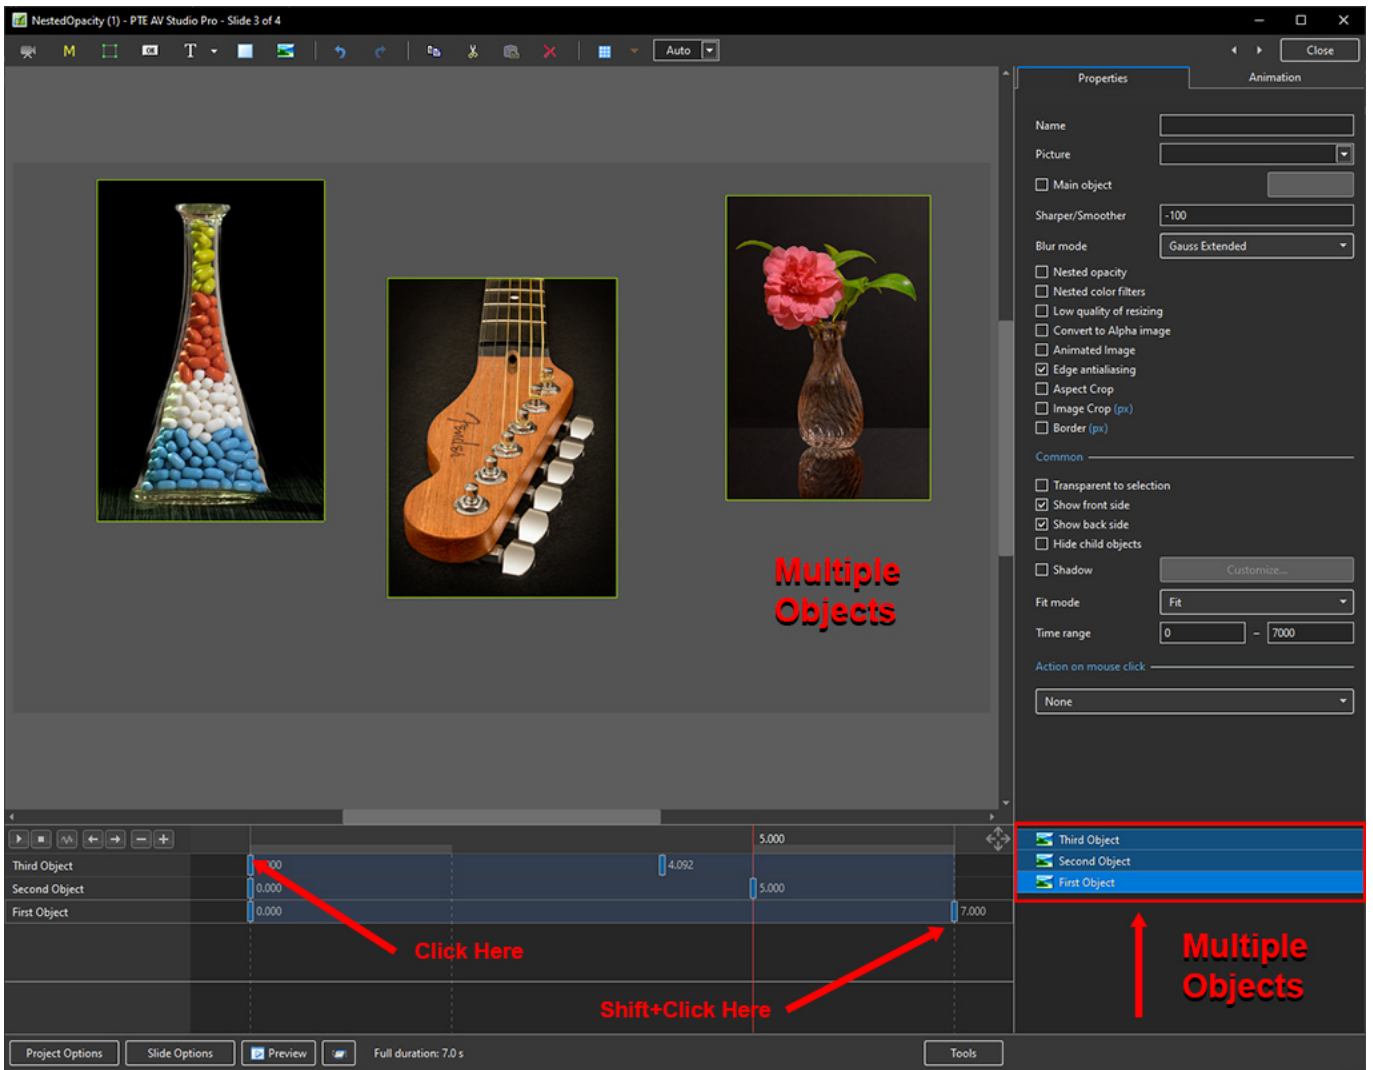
NestedOpacity (1) - PTE AV Studio Pro - Slide 3 of 4

M T Auto

Close

Properties Animation

Name

Picture

Main object

Sharper/Smoother -100

Blur mode Gauss Extended

Nested opacity
Nested color filters
Low quality of resizing
Convert to Alpha image
Animated Image
Edge antialiasing
Aspect Crop
Image Crop (px)
Border (px)

Common

Transparent to selection
Show front side
Show back side
Hide child objects

Shadow Customize...

Fit mode Fit

Time range 0 – 7000

Action on mouse click

None

Multiple Objects

5.000

Third Object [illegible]00 4.092
Second Object 0.000 5.000
First Object 0.000 7.000

Click Here

Shift+Click Here

Third Object
Second Object
First Object

Multiple Objects

Project Options Slide Options Preview Full duration: 7.0 s Tools